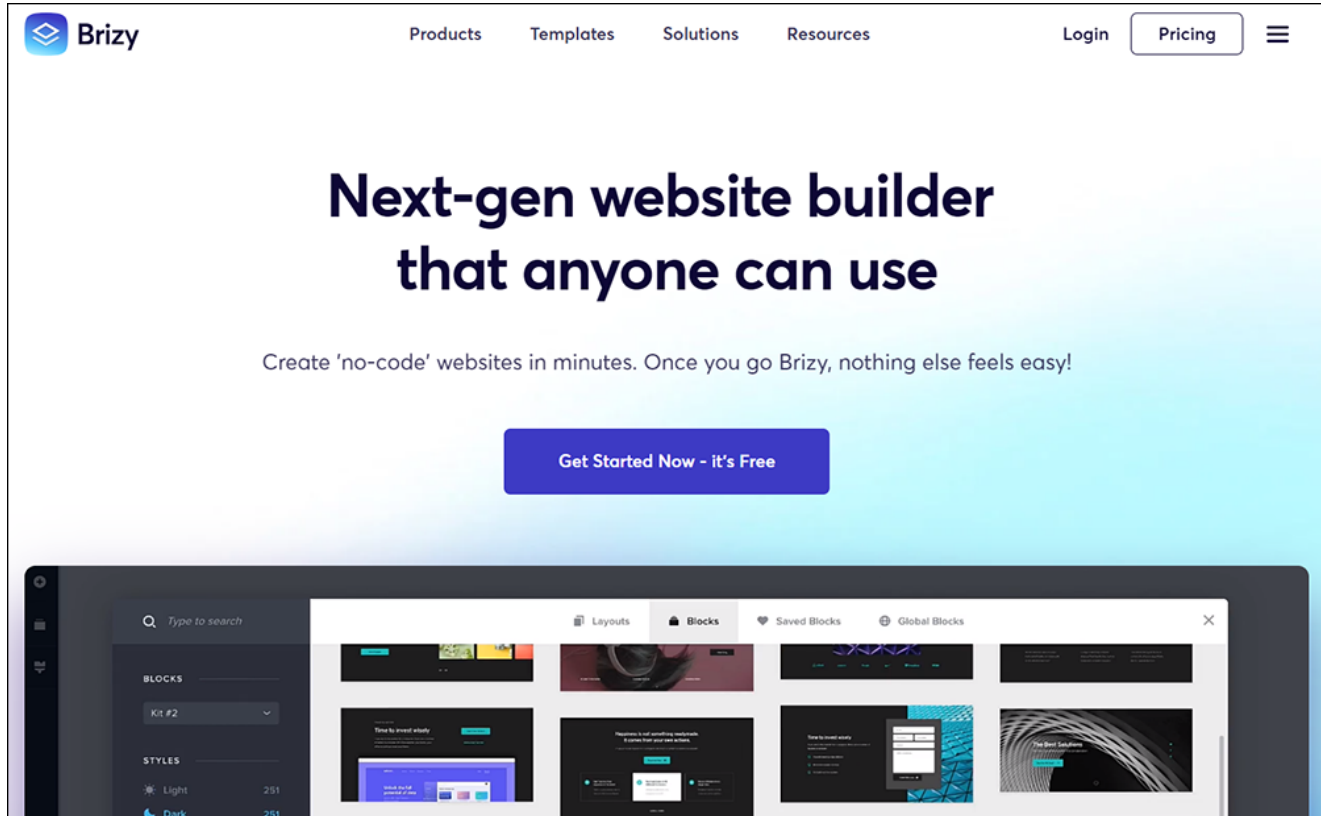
Brizy

Products Templates Solutions Resources

Login Pricing

Next-gen website builder that anyone can use

Create 'no-code' websites in minutes. Once you go Brizy, nothing else feels easy!

Get Started Now - it's Free

Type to search

Layouts Blocks Saved Blocks Global Blocks

BLOCKS

Kit #2

STYLES

Light 251

Dark 251

Time to invest wisely

Happiness is not something readymade. It comes from your own actions.

Time to invest wisely

The Best Solutions